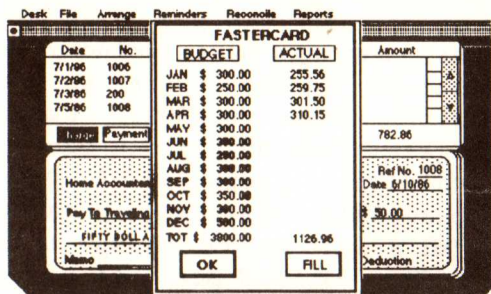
Desk File Arrange Reminders Reconcile Reports

| Date | No. |
|---|---|
| 7/1/86 | 1006 |
| 7/2/86 | 1007 |
| 7/3/86 | 200 |
| 7/5/86 | 1008 |

Amount

Payment

782.86

Home Accounts

Pay To Traveling

FIFTY DOLLA

Memo

Ref No. 1008

Date 5/10/86

$ 50.00

Deduction

FASTERCARD

| | BUDGET | ACTUAL |
|---|---|---|
| JAN | $ 300.00 | 255.56 |
| FEB | $ 250.00 | 259.75 |
| MAR | $ 300.00 | 301.50 |
| APR | $ 300.00 | 310.15 |
| MAY | $ 300.00 | |
| JUN | $ 300.00 | |
| JUL | $ 280.00 | |
| AUG | $ 300.00 | |
| SEP | $ 300.00 | |
| OCT | $ 350.00 | |
| NOV | $ 300.00 | |
| DEC | $ 500.00 | |
| TOT | $ 3800.00 | 1126.96 |

OK

FILL